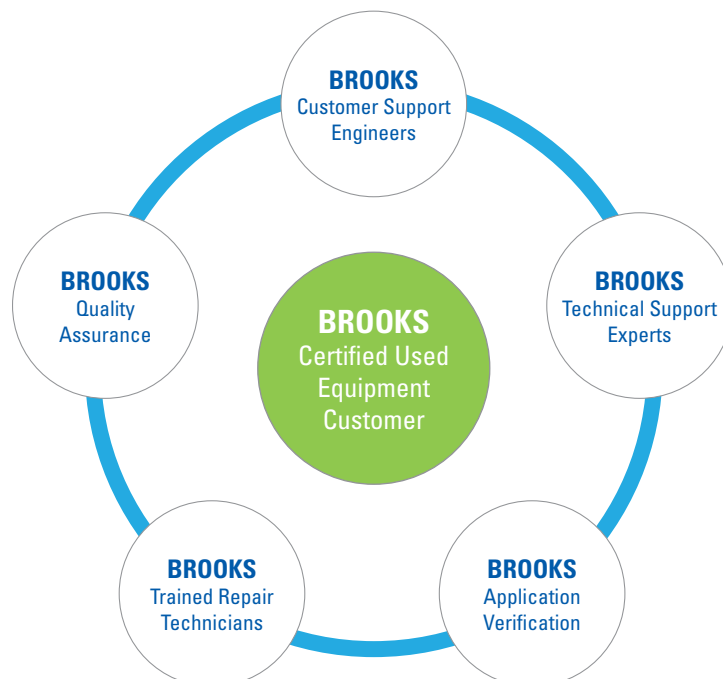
BROOKS
Customer Support Engineers

BROOKS
Quality Assurance

BROOKS
Certified Used Equipment Customer

BROOKS
Technical Support Experts

BROOKS
Trained Repair Technicians

BROOKS
Application Verification